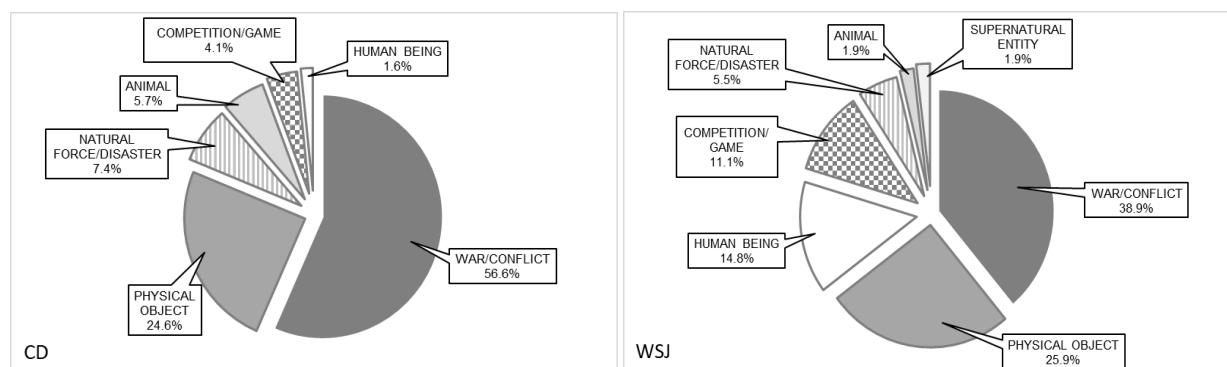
COMPETITION/GAME
4.1%

HUMAN BEING
1.6%

ANIMAL
5.7%

NATURAL FORCE/DISASTER
7.4%

WAR/CONFLICT
56.6%

PHYSICAL OBJECT
24.6%

CD

ANIMAL
1.9%

SUPERNATURAL ENTITY
1.9%

NATURAL FORCE/DISASTER
5.5%

COMPETITION/ GAME
11.1%

WAR/CONFLICT
38.9%

HUMAN BEING
14.8%

PHYSICAL OBJECT
25.9%

WSJ